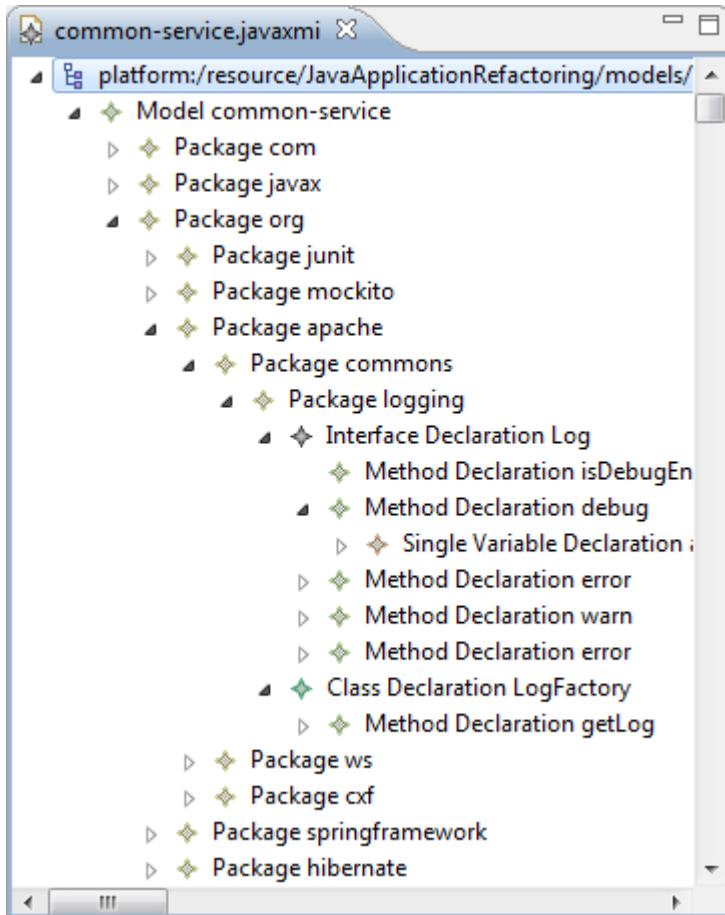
common-service.javaxmi

platform:/resource/JavaApplicationRefactoring/models/

Model common-service

Package com

Package javax

Package org

Package junit

Package mockito

Package apache

Package commons

Package logging

Interface Declaration Log

Method Declaration isDebugEn

Method Declaration debug

Single Variable Declaration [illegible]

Method Declaration error

Method Declaration warn

Method Declaration error

Class Declaration LogFactory

Method Declaration getLog

Package ws

Package cxf

Package springframework

Package hibernate